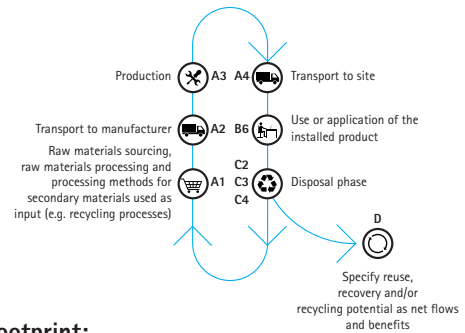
Production A3 A4 Transport to site

Transport to manufacturer A2 B6 Use or application of the installed product

Raw materials sourcing, raw materials processing and processing methods for secondary materials used as input (e.g. recycling processes) A1

C2 C3 C4 Disposal phase

D

Specify reuse, recovery and/or recycling potential as net flows and benefits

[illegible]ootprint: